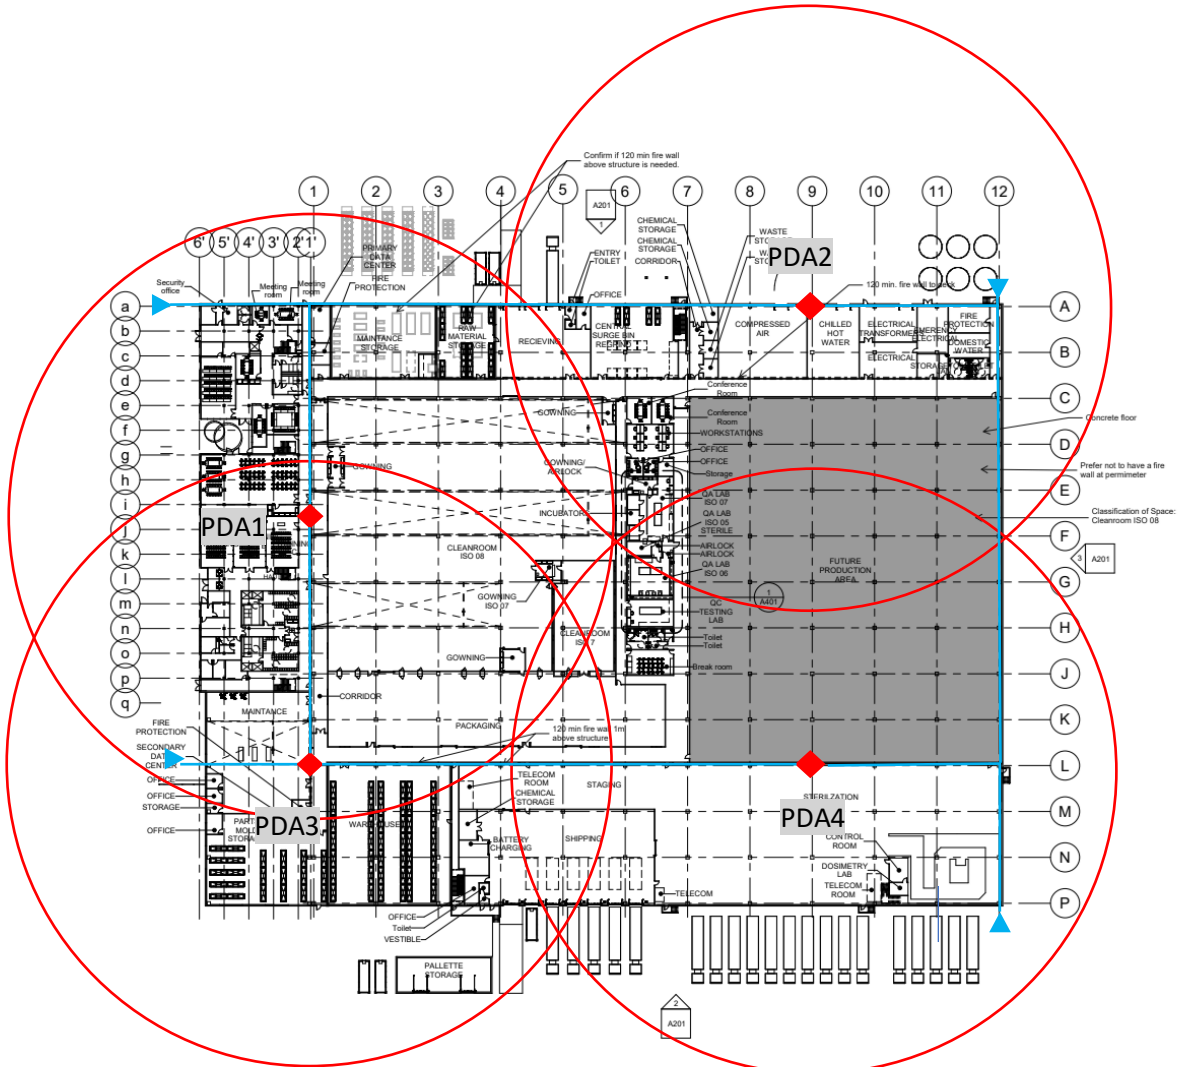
Confirm if 120 min fire wall above structure is needed.

1 2 3 4 5 6 7 8 9 10 11 12

6' 5' 4' 3' 2' 1'

A201
1

PDA2

Security office
Meeting room
Meeting room
PRIMARY DATA CENTER
FIRE PROTECTION
ENTRY TOILET
OFFICE
CHEMICAL STORAGE
CHEMICAL STORAGE
CORRIDOR
WASTE STO
WA STO
120 min. fire wall to deck
MAINTANCE STORAGE
RAW MATERIAL STORAGE
RECIEVING
CENTRAL SURGE BIN RECEIVING
COMPRESSED AIR
CHILLED HOT WATER
ELECTRICAL TRANSFORMER
EMERGENCY ELECTRICAL
FIRE PROTECTION
DOMESTIC WATER
ELECTRICAL
STORAGE
Conference Room
Conference Room
WORKSTATIONS
OFFICE
OFFICE
Storage
GOWNING
GOWNING
GOWNING/ AIRLOCK
QA LAB ISO 07
QA LAB ISO 05 STERILE
AIRLOCK
AIRLOCK
QA LAB ISO 06
QC TESTING LAB
Toilet
Toilet
Break room
INCUBATOR
CLEANROOM ISO 08
GOWNING ISO 07
CLEANROOM ISO 7
GOWNING
FUTURE PRODUCTION AREA
1
A401
Concrete floor
Prefer not to have a fire wall at perimeter
Classification of Space: Cleanroom ISO 08
3
A201

PDA1

a b c d e f g h i j k l m n o p q

A B C D E F G H J K L M N P

CORRIDOR
MAINTANCE
PACKAGING
120 min fire wall 1m above structure
FIRE PROTECTION
SECONDARY DATA CENTER
OFFICE
OFFICE
STORAGE
OFFICE
PART MOLD STORA

PDA3

WAREHOUSE
TELECOM ROOM
CHEMICAL STORAGE
STAGING
BATTERY CHARGING
SHIPPING
STERILIZATION
CONTROL ROOM
DOSIMETRY LAB
TELECOM ROOM
TELECOM

PDA4

OFFICE
Toilet
VESTIBLE
PALLETTE STORAGE
2
A201